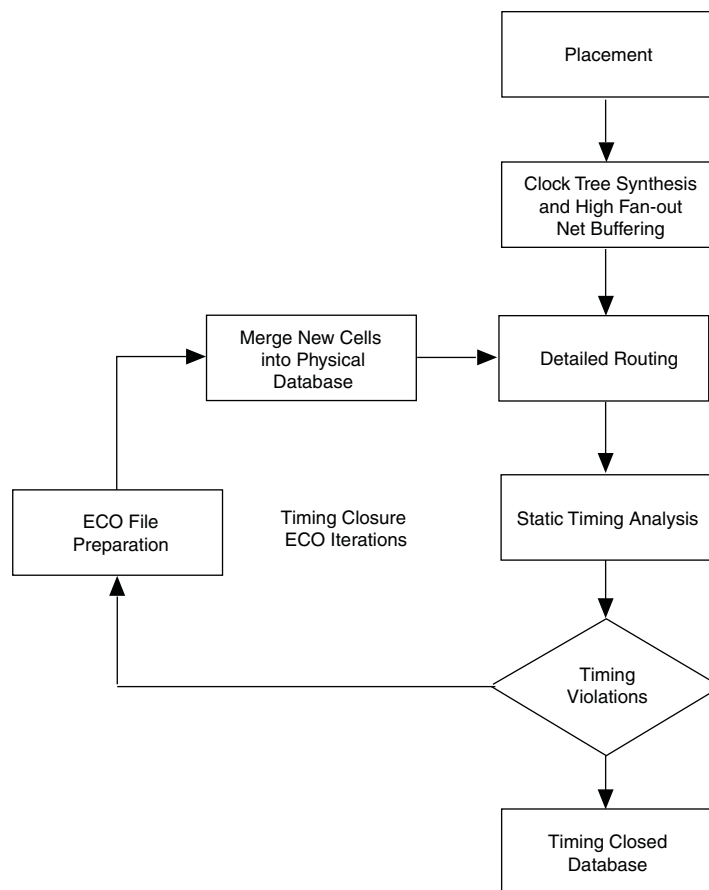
Placement

Clock Tree Synthesis and High Fan-out Net Buffering

Merge New Cells into Physical Database

Detailed Routing

ECO File Preparation

Timing Closure ECO Iterations

Static Timing Analysis

Timing Violations

Timing Closed Database